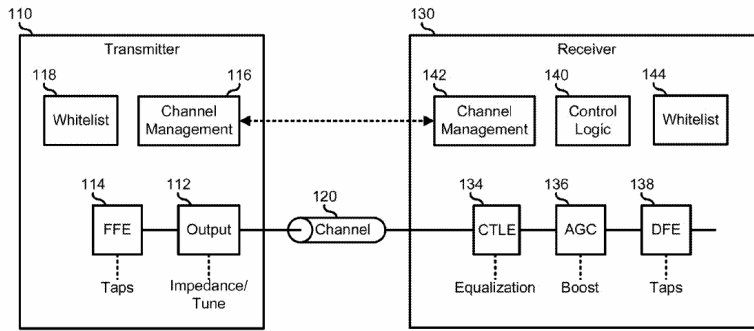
110

Transmitter

118

Whitelist

116

Channel Management

114

FFE

112

Output

Taps

Impedance/ Tune

120

Channel

130

Receiver

142

Channel Management

140

Control Logic

144

Whitelist

134

CTLE

136

AGC

138

DFE

Equalization

Boost

Taps